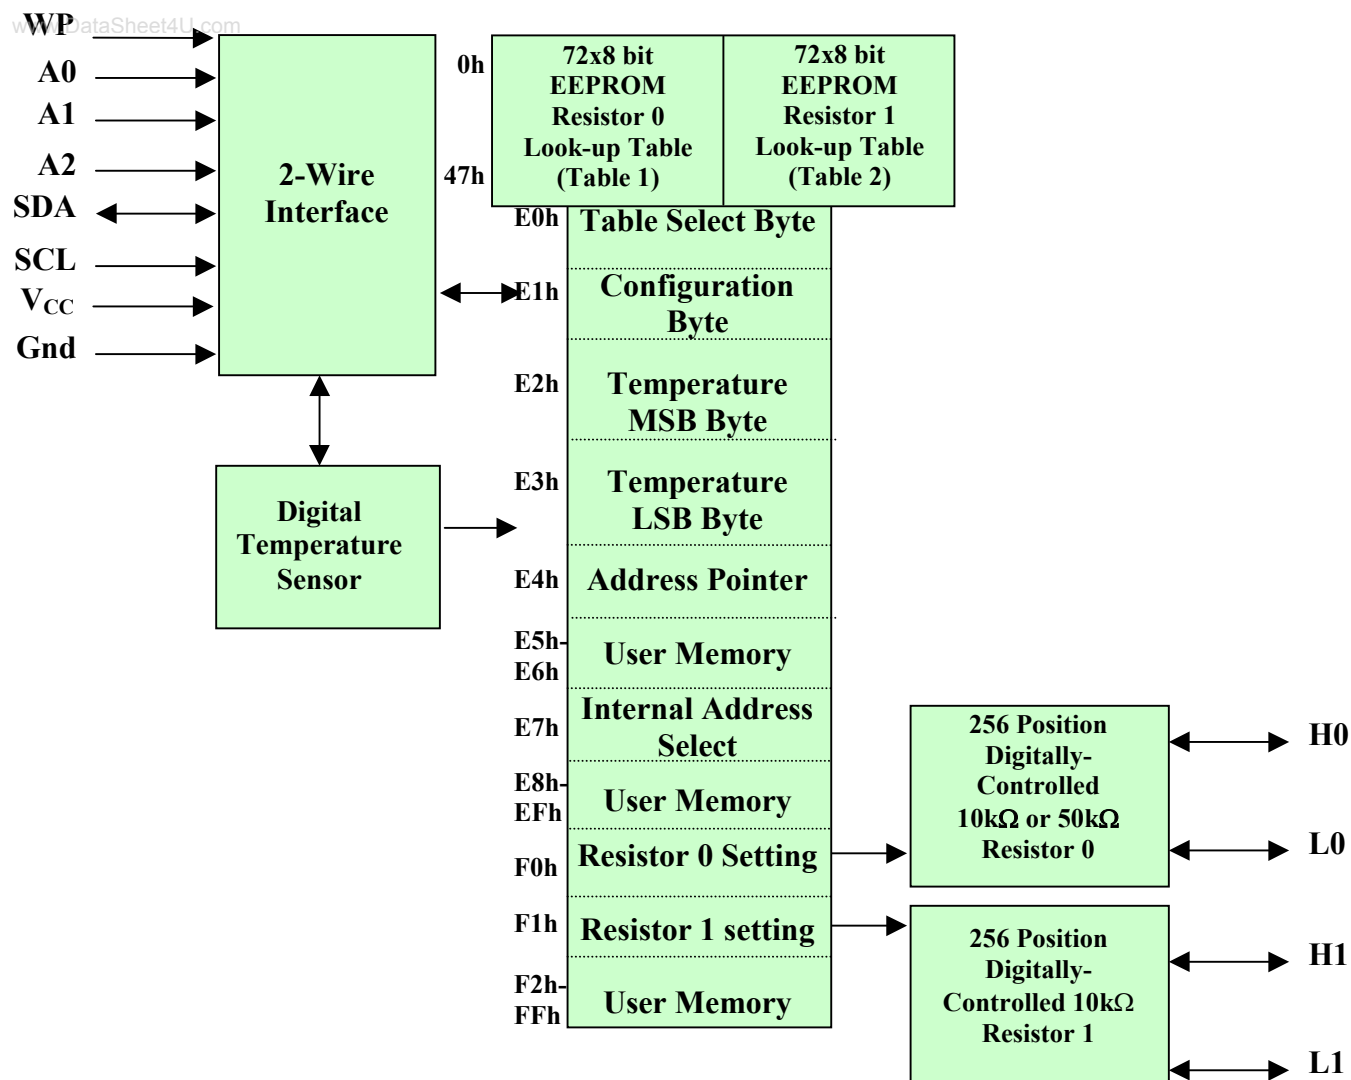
www.DataSheet4U.com

WP
A0
A1
A2
SDA
SCL
$V_{CC}$
Gnd

2-Wire Interface

0h
47h

72x8 bit EEPROM Resistor 0 Look-up Table (Table 1)

72x8 bit EEPROM Resistor 1 Look-up Table (Table 2)

E0h Table Select Byte
E1h Configuration Byte
E2h Temperature MSB Byte
E3h Temperature LSB Byte
E4h Address Pointer
E5h-E6h User Memory
E7h Internal Address Select
E8h-EFh User Memory
F0h Resistor 0 Setting
F1h Resistor 1 setting
F2h-FFh User Memory

Digital Temperature Sensor

256 Position Digitally-Controlled 10kΩ or 50kΩ Resistor 0

H0
L0

256 Position Digitally-Controlled 10kΩ Resistor 1

H1
L1